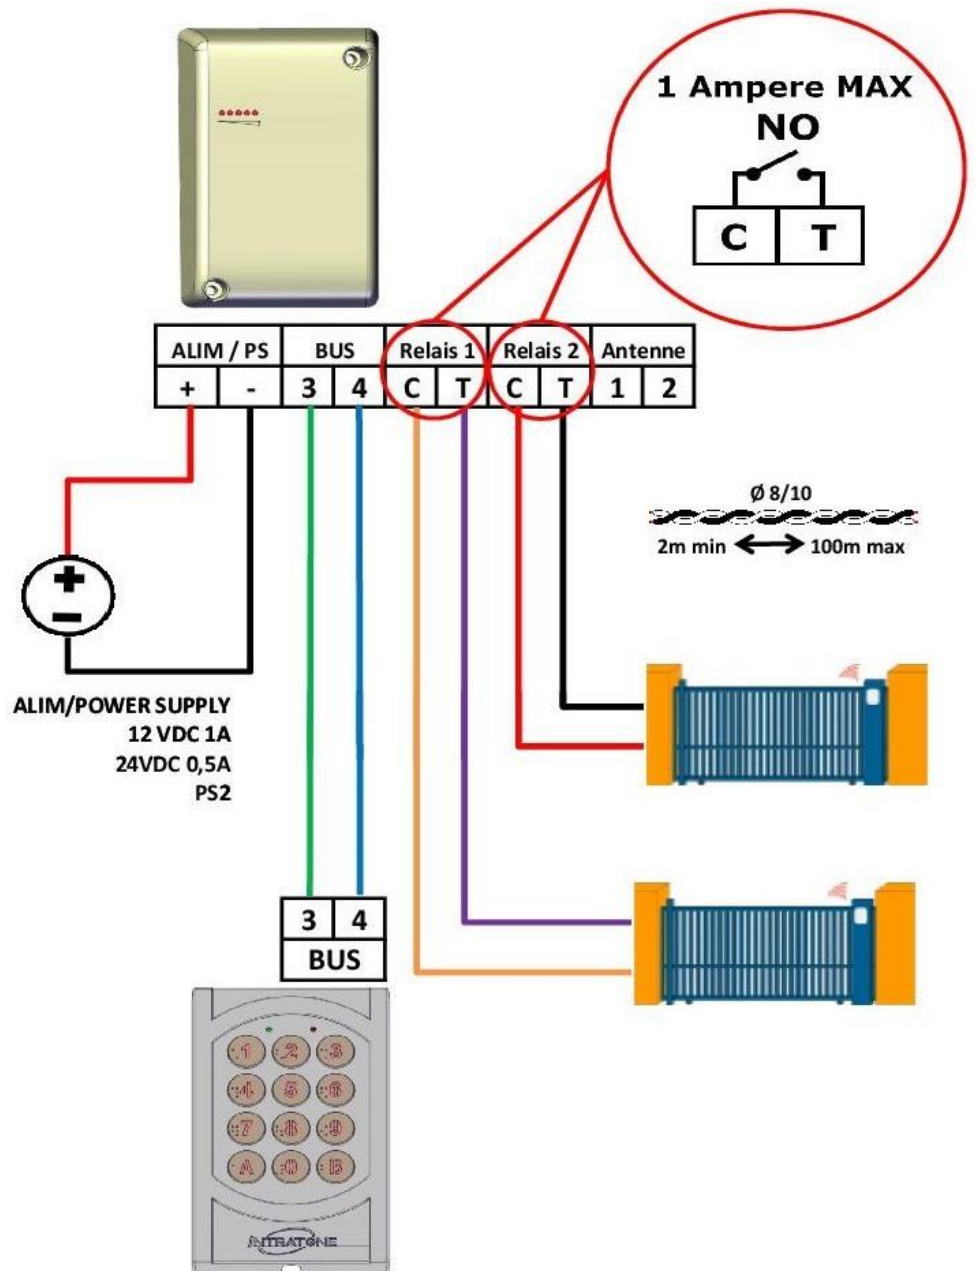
1 Ampere MAX
NO
C T

| ALIM / PS | | BUS | | Relais 1 | | Relais 2 | | Antenne | |
|---|---|---|---|---|---|---|---|---|---|
| + | - | 3 | 4 | C | T | C | T | 1 | 2 |

Ø 8/10
2m min 100m max

ALIM/POWER SUPPLY
12 VDC 1A
24VDC 0,5A
PS2

| 3 | 4 |
|---|---|
| BUS | |

1 2 3
4 5 6
7 8 9
A 0 B

INTRATONE